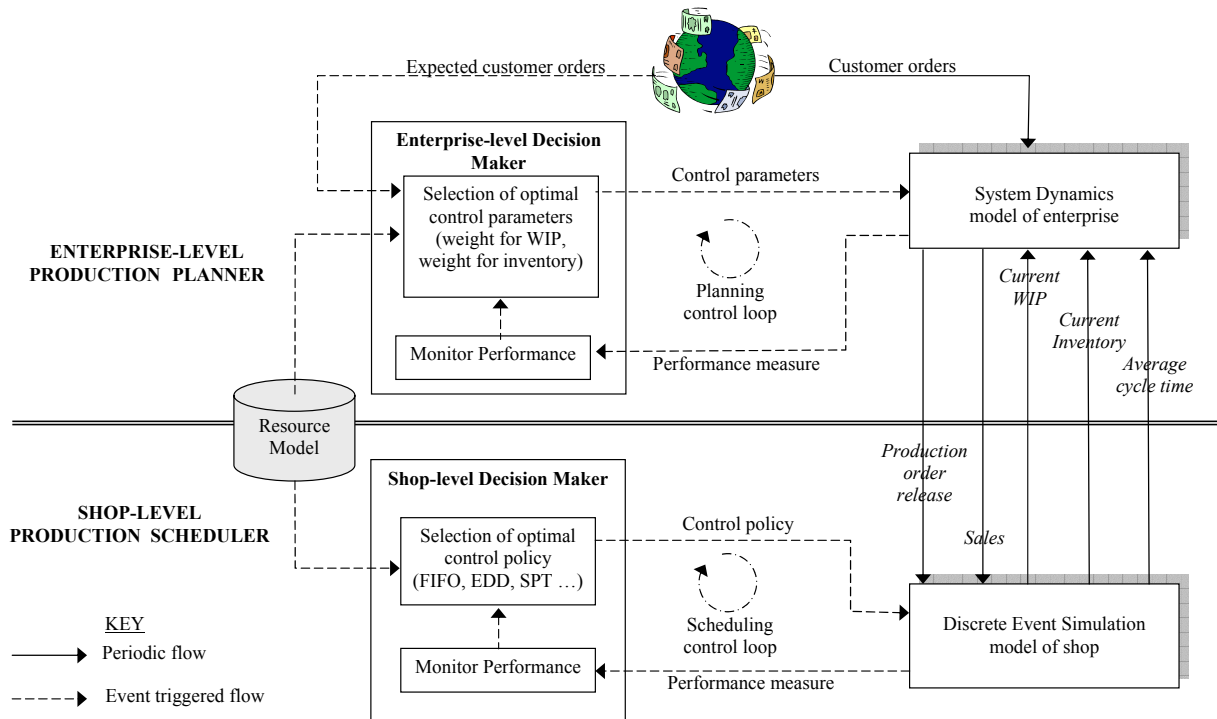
Expected customer orders

Customer orders

Enterprise-level Decision Maker

Selection of optimal control parameters (weight for WIP, weight for inventory)

Control parameters

System Dynamics model of enterprise

ENTERPRISE-LEVEL PRODUCTION PLANNER

Planning control loop

Current WIP

Current Inventory

Monitor Performance

Performance measure

Average cycle time

Resource Model

Production order release

Shop-level Decision Maker

SHOP-LEVEL PRODUCTION SCHEDULER

Selection of optimal control policy (FIFO, EDD, SPT …)

Control policy

Sales

Scheduling control loop

Discrete Event Simulation model of shop

KEY

Periodic flow

Monitor Performance

Performance measure

Event triggered flow